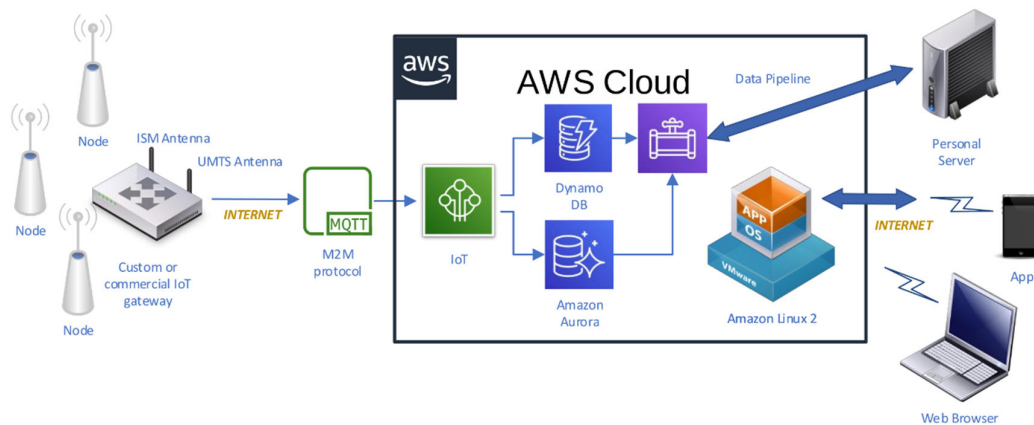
Node

Node

Node

ISM Antenna

UMTS Antenna

INTERNET

Custom or commercial IoT gateway

MQTT

M2M protocol

aws

AWS Cloud

Data Pipeline

IoT

Dynamo DB

Amazon Aurora

APP

OS

VMware

Amazon Linux 2

INTERNET

Personal Server

App

Web Browser